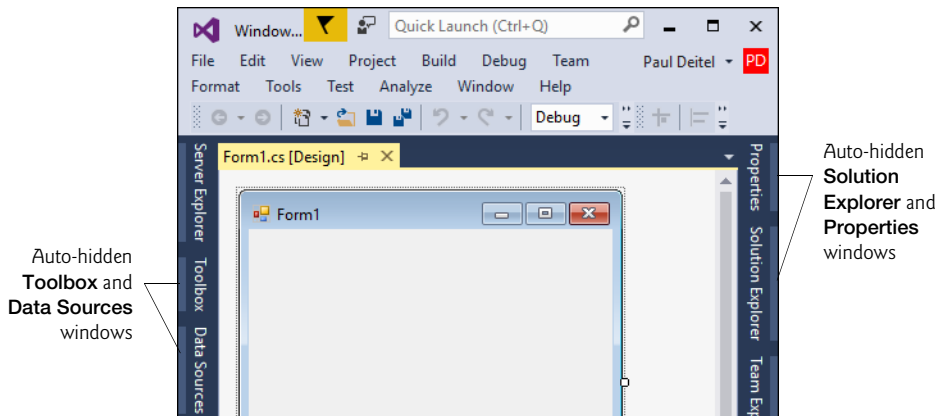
Window...

Quick Launch (Ctrl+Q)

File Edit View Project Build Debug Team Paul Deitel PD

Format Tools Test Analyze Window Help

Debug

Form1.cs [Design]

Form1

Server Explorer

Toolbox

Data Sources

Properties

Solution Explorer

Team Exp

Auto-hidden **Toolbox** and **Data Sources** windows

Auto-hidden **Solution Explorer** and **Properties** windows